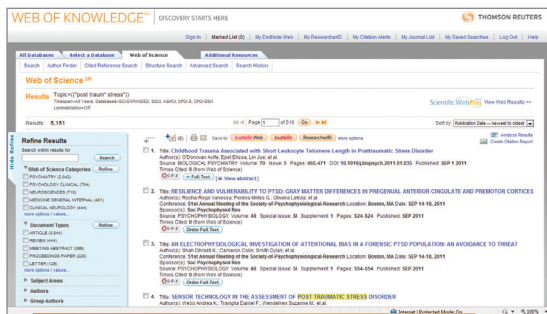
WEB OF KNOWLEDGE℠ DISCOVERY STARTS HERE

THOMSON REUTERS

Sign In | Marked List (0) | My EndNote Web | My ResearcherID | My Citation Alerts | My Journal List | My Saved Searches | Log Out | Help

All Databases | Select a Database | Web of Science | Additional Resources

Search | Author Finder | Cited Reference Search | Structure Search | Advanced Search | Search History

Web of Science℠

Results Topic=(("post traum* stress"))
Timespan=All Years. Databases=SCI-EXPANDED, SSCI, A&HCI, CPCI-S, CPCI-SSH.
Lemmatization=Off

Scientific WebPlus View Web Results >>

Results: 5,151

Page 1 of 516 Go

Sort by: Publication Date -- newest to oldest

Refine Results

Search within results for

Search

Web of Science Categories Refine

PSYCHIATRY (2,040)
PSYCHOLOGY CLINICAL (784)
NEUROSCIENCES (715)
MEDICINE GENERAL INTERNAL (461)
CLINICAL NEUROLOGY (444)
more options / values...

Document Types Refine

ARTICLE (3,844)
REVIEW (444)
MEETING ABSTRACT (399)
PROCEEDINGS PAPER (228)
LETTER (128)
more options / values...

Subject Areas

Authors

Group Authors

Save to: EndNote Web | EndNote | ResearcherID | more options

Analyze Results
Create Citation Report

1. Title: Childhood Trauma Associated with Short Leukocyte Telomere Length in Posttraumatic Stress Disorder
Author(s): O'Donovan Aoife, Epel Elissa, Lin Jue, et al.
Source: BIOLOGICAL PSYCHIATRY Volume: 70 Issue: 5 Pages: 465-471 DOI: 10.1016/j.biopsych.2011.01.035 Published: SEP 1 2011
Times Cited: 0 (from Web of Science)
Full Text | View abstract

2. Title: RESILIENCE AND VULNERABILITY TO PTSD: GRAY MATTER DIFFERENCES IN PREGENUAL ANTERIOR CINGULATE AND PREMOTOR CORTICES
Author(s): Rocha-Rego Vanessa; Pereira Mirtes G.; Oliveira Leticia; et al.
Conference: 51st Annual Meeting of the Society-of-Psychophysiological-Research Location: Boston, MA Date: SEP 14-18, 2011
Sponsor(s): Soc Psychophysiol Res
Source: PSYCHOPHYSIOLOGY Volume: 48 Special Issue: SI Supplement: 1 Pages: S24-S24 Published: SEP 2011
Times Cited: 0 (from Web of Science)
Order Full Text

3. Title: AN ELECTROPHYSIOLOGICAL INVESTIGATION OF ATTENTIONAL BIAS IN A FORENSIC PTSD POPULATION: AN AVOIDANCE TO THREAT
Author(s): Shuh Orchard K.; Cameron Colin; Smith Dylan; et al.
Conference: 51st Annual Meeting of the Society-of-Psychophysiological-Research Location: Boston, MA Date: SEP 14-18, 2011
Sponsor(s): Soc Psychophysiol Res
Source: PSYCHOPHYSIOLOGY Volume: 48 Special Issue: SI Supplement: 1 Pages: S54-S54 Published: SEP 2011
Times Cited: 0 (from Web of Science)
Order Full Text

4. Title: SENSOR TECHNOLOGY IN THE ASSESSMENT OF POST TRAUMATIC STRESS DISORDER
Author(s): Webb Andrea K.; Travoglia Daniel F.; Vandehen Suzanne W.; et al.

Internet | Protected Mode: On 100%